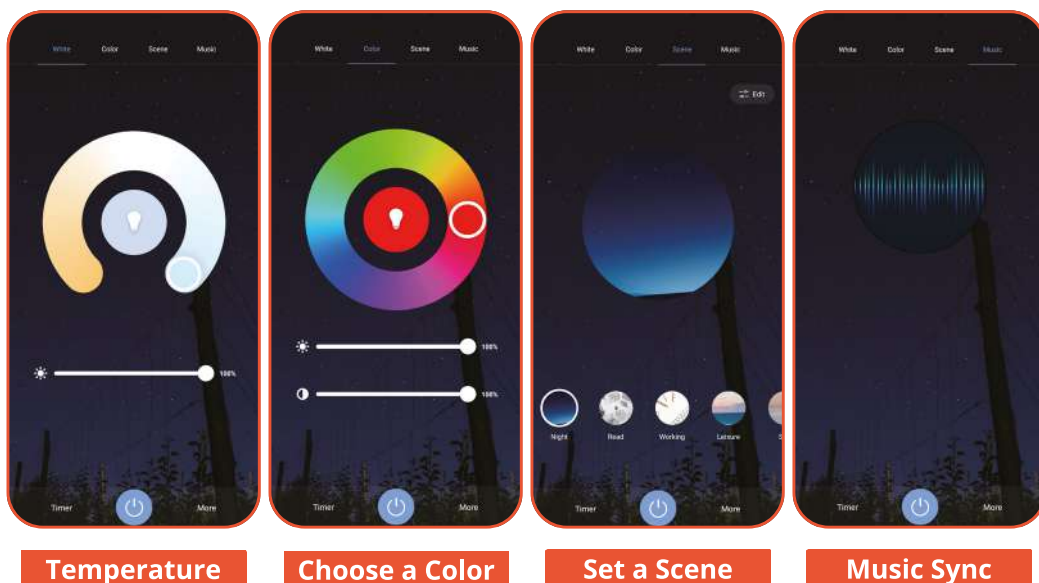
White Color Scene Music

100%

Timer More

Temperature

White Color Scene Music

100%

100%

Choose a Color

White Color Scene Music

Edit

Night Read Working Leisure S

Timer More

Set a Scene

White Color Scene Music

Timer More

Music Sync